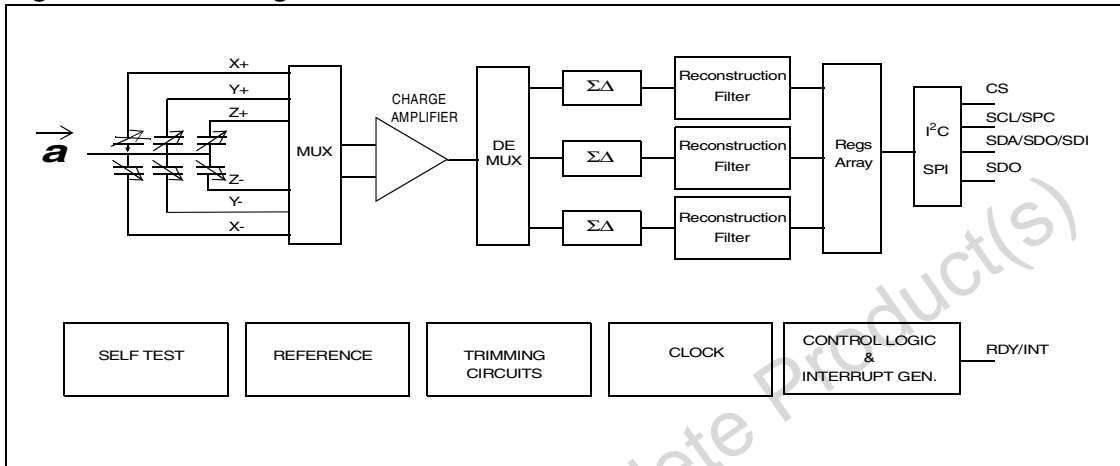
$\overrightarrow{a}$

X+

Y+

Z+

Z-

Y-

X-

MUX

CHARGE AMPLIFIER

DE MUX

ΣΔ

ΣΔ

ΣΔ

Reconstruction Filter

Reconstruction Filter

Reconstruction Filter

Regs Array

I$^2$C

SPI

CS

SCL/SPC

SDA/SDO/SDI

SDO

SELF TEST

REFERENCE

TRIMMING CIRCUITS

CLOCK

CONTROL LOGIC & INTERRUPT GEN.

RDY/INT

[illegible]lete Product(s)